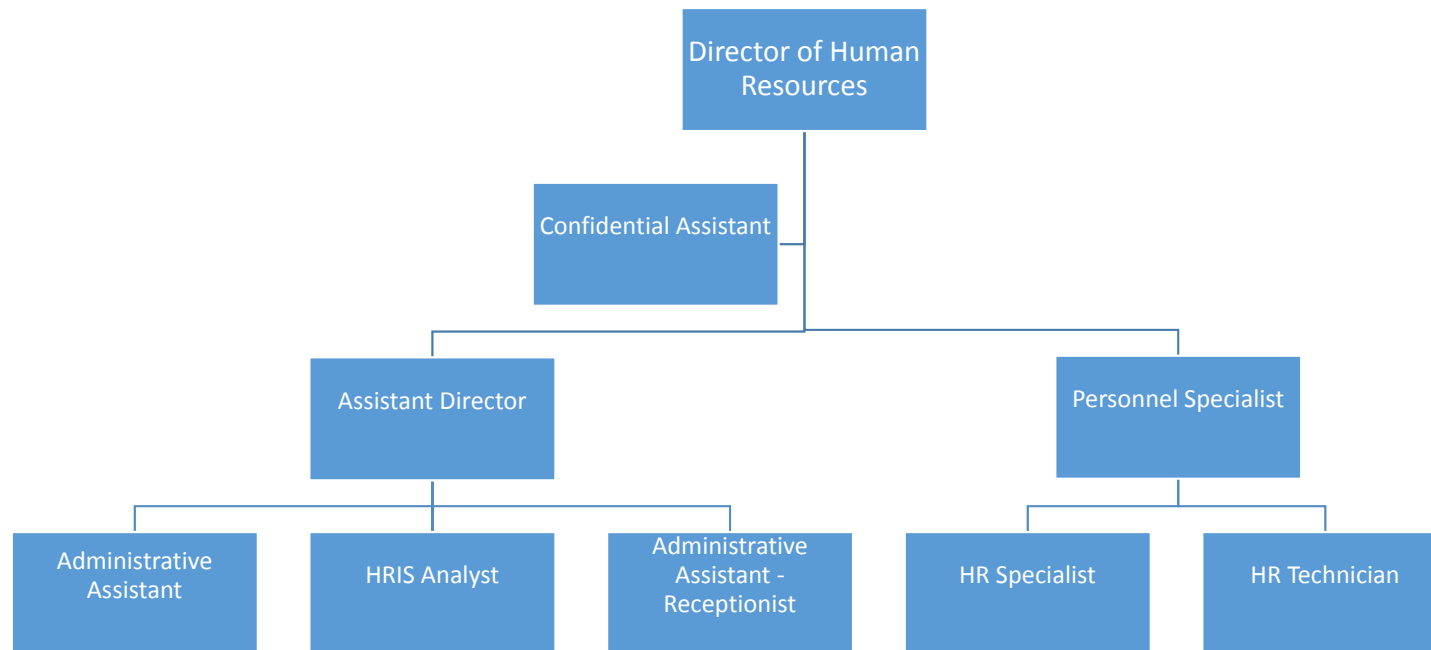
Director of Human Resources

Confidential Assistant

Assistant Director

Personnel Specialist

Administrative Assistant

HRIS Analyst

Administrative Assistant - Receptionist

HR Specialist

HR Technician